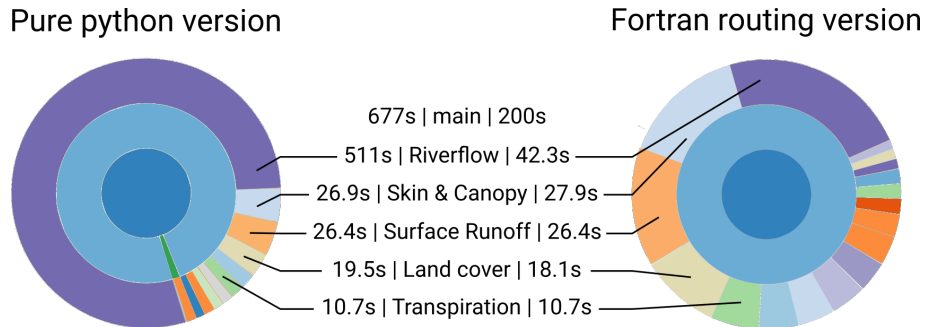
Pure python version

Fortran routing version

677s | main | 200s

511s | Riverflow | 42.3s

26.9s | Skin & Canopy | 27.9s

26.4s | Surface Runoff | 26.4s

19.5s | Land cover | 18.1s

10.7s | Transpiration | 10.7s